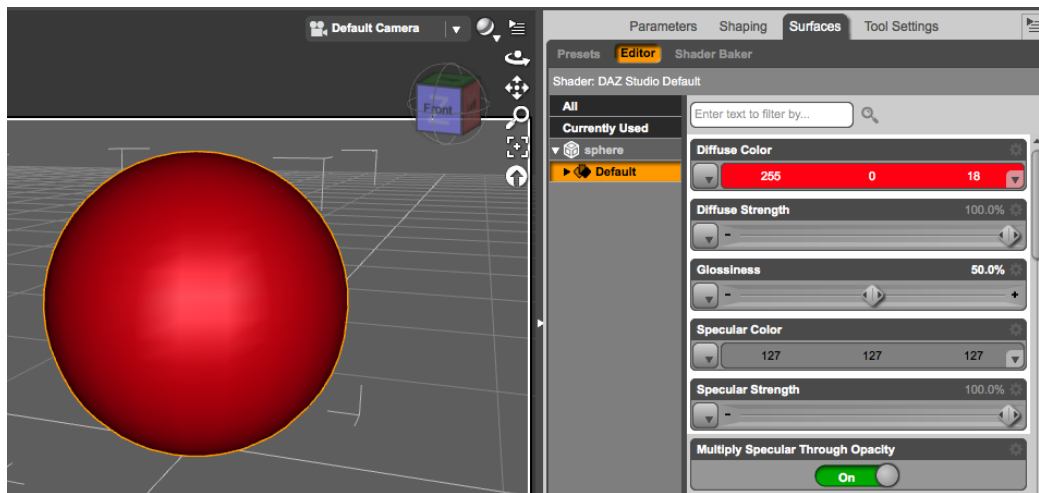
Default Camera

Front

Parameters Shaping Surfaces Tool Settings

Presets Editor Shader Baker

Shader: DAZ Studio Default

All

Currently Used

sphere

Default

Enter text to filter by...

Diffuse Color

255 0 18

Diffuse Strength 100.0%

-

Glossiness 50.0%

- +

Specular Color

127 127 127

Specular Strength 100.0%

-

Multiply Specular Through Opacity

On